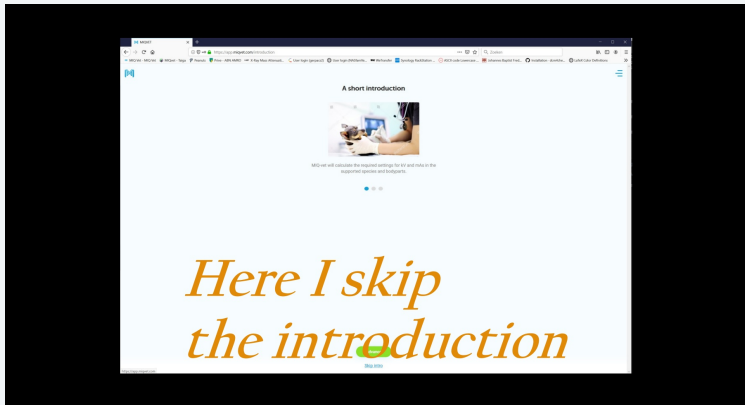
MIQ.NET

https://app.miqvet.com/introduction

Zoeken

A short introduction

MIQ.net will calculate the required settings for kV and mAs in the supported species and bodyparts.

Here I skip the introduction

Next

Skip intro